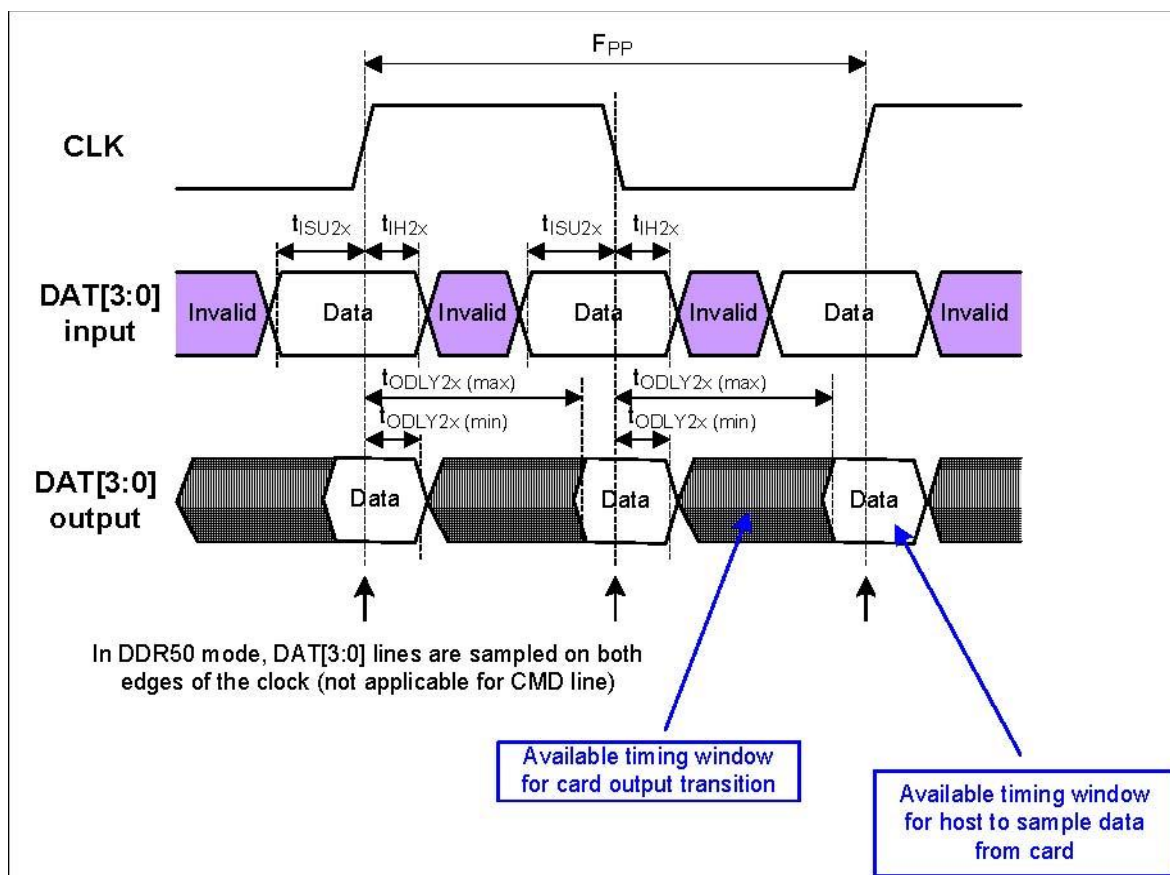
$F_{PP}$

CLK

$t_{ISU2x}$ $t_{IH2x}$ $t_{ISU2x}$ $t_{IH2x}$

DAT[3:0] input

Invalid Data Invalid Data Invalid Data Invalid

$t_{ODLY2x}$ (max) $t_{ODLY2x}$ (max)

$t_{ODLY2x}$ (min) $t_{ODLY2x}$ (min)

DAT[3:0] output

Data Data Data

In DDR50 mode, DAT[3:0] lines are sampled on both edges of the clock (not applicable for CMD line)

Available timing window for card output transition

Available timing window for host to sample data from card